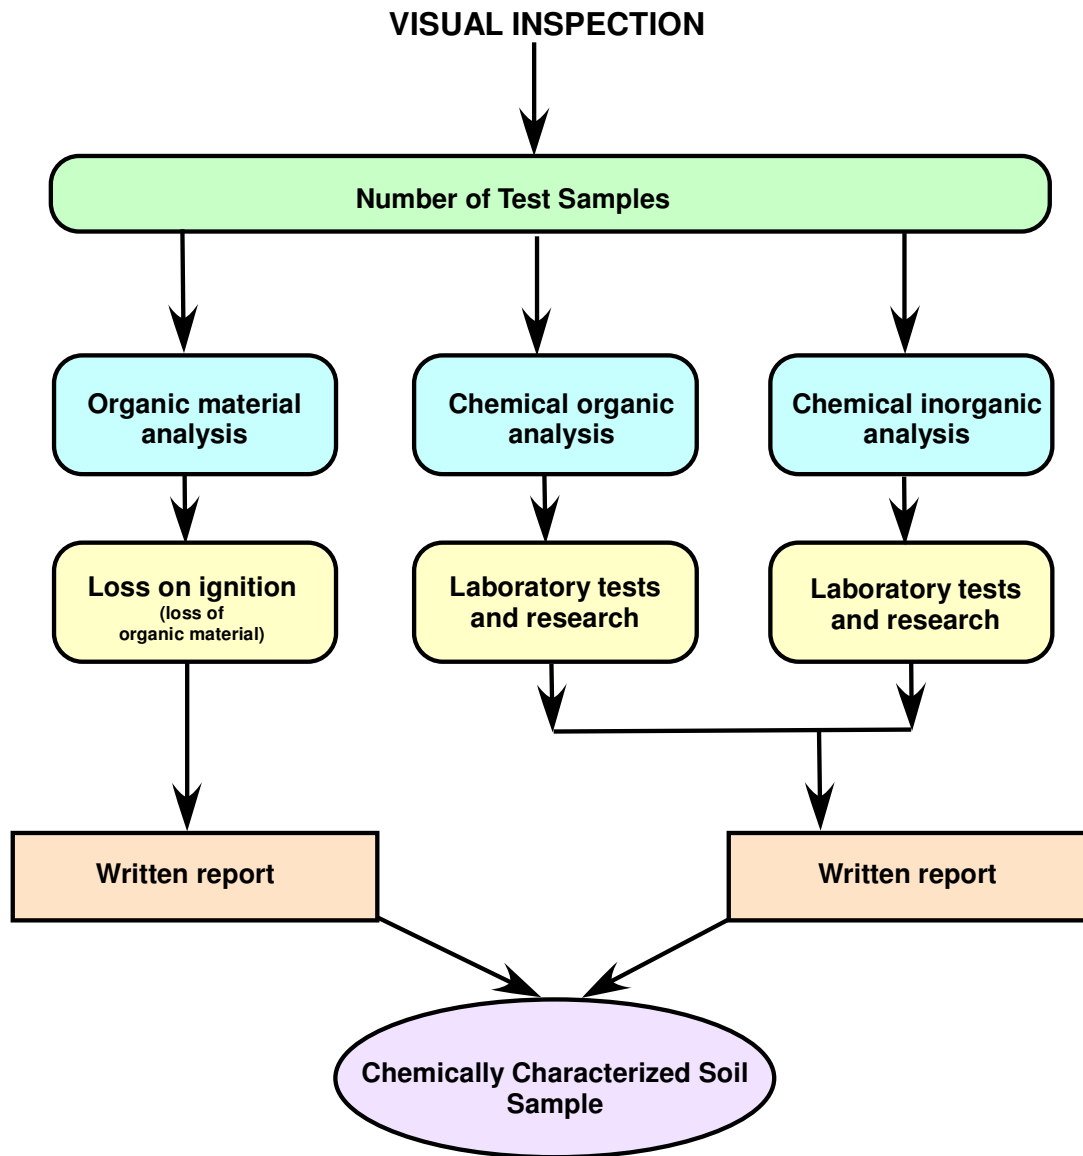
VISUAL INSPECTION

Number of Test Samples

Organic material analysis

Chemical organic analysis

Chemical inorganic analysis

Loss on ignition (loss of organic material)

Laboratory tests and research

Laboratory tests and research

Written report

Written report

Chemically Characterized Soil Sample